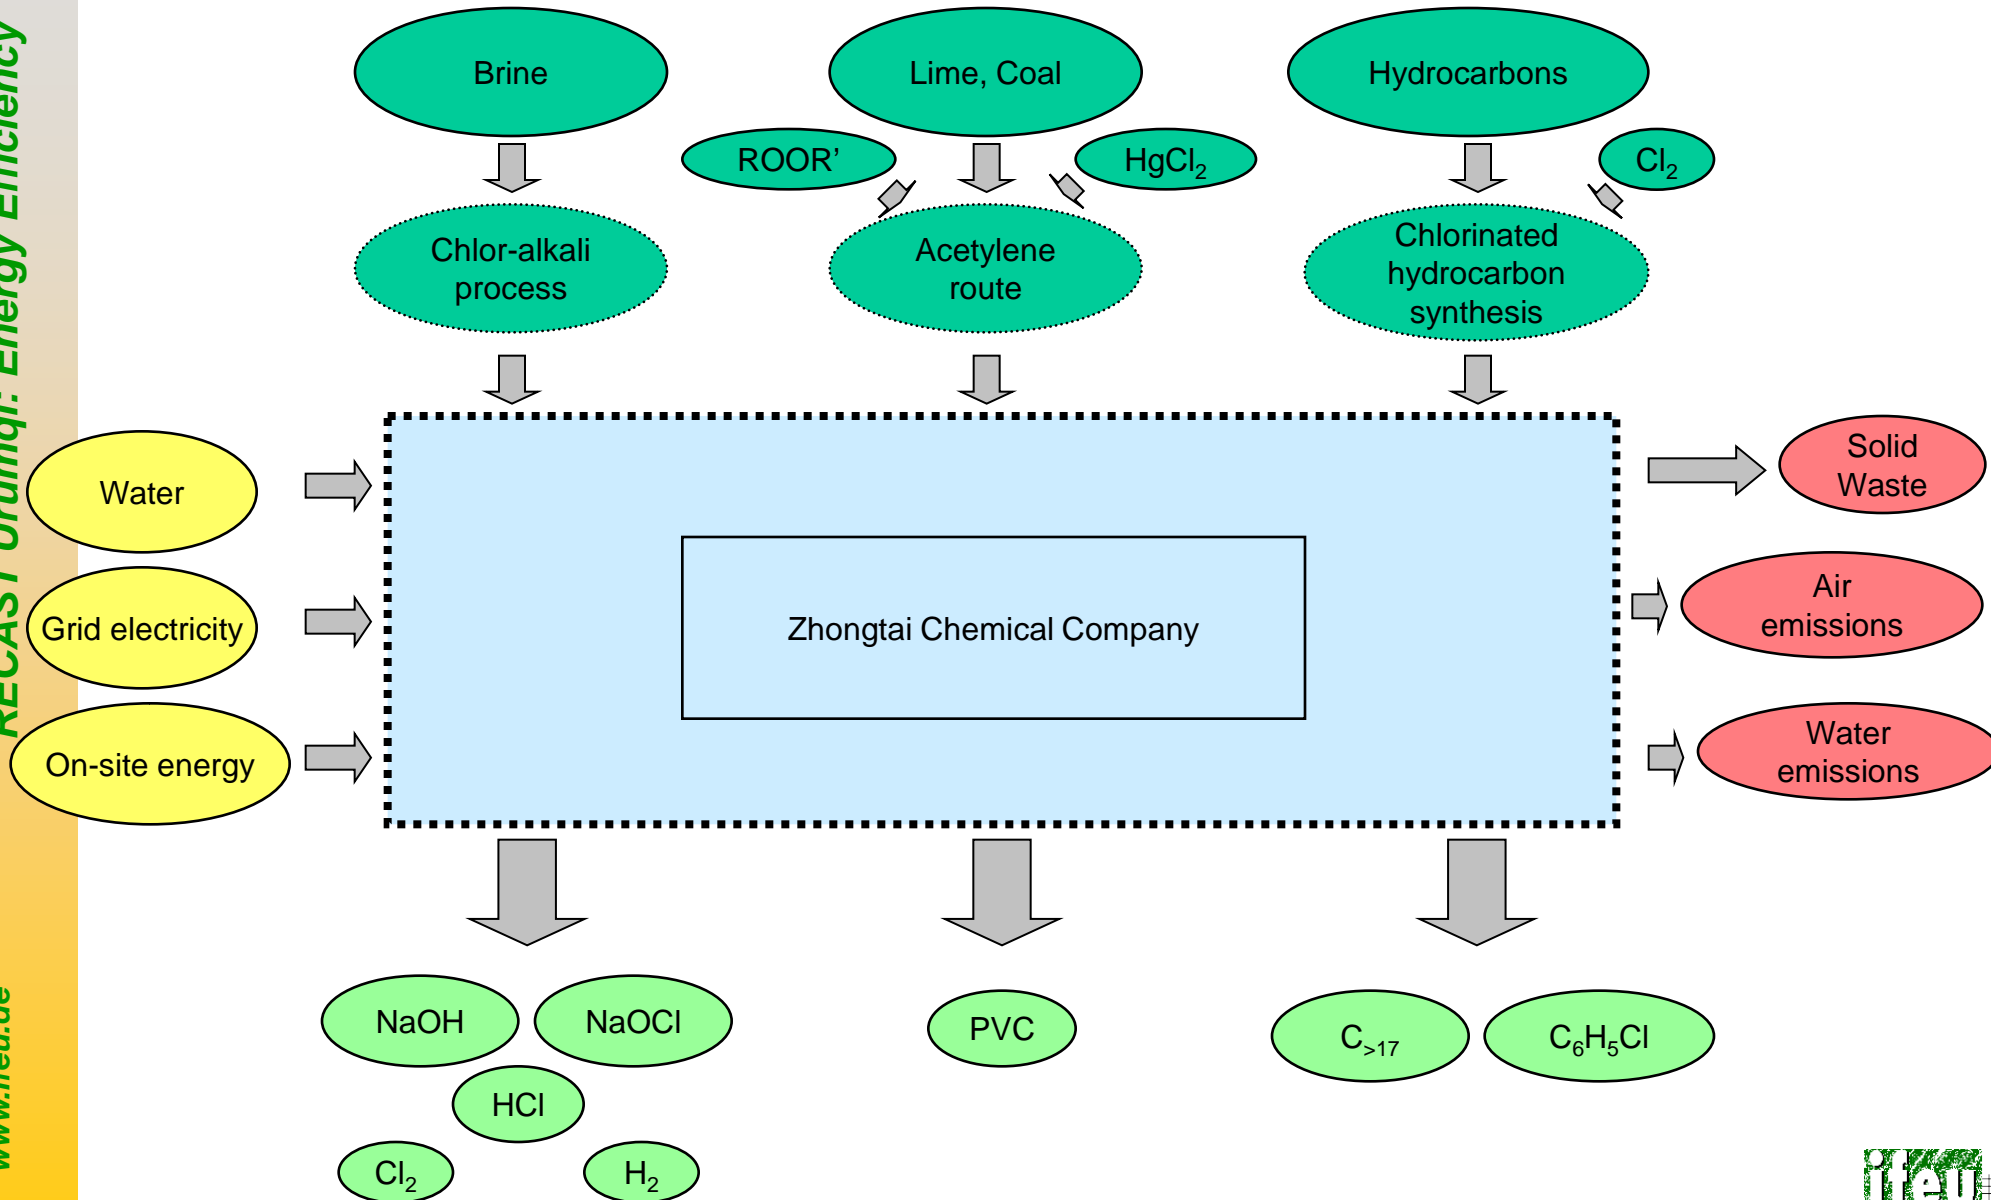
RECAST Urumqi: Energy Efficiency

www.ifeu.de

Brine

Lime, Coal

Hydrocarbons

ROOR'

$HgCl_2$

$Cl_2$

Chlor-alkali process

Acetylene route

Chlorinated hydrocarbon synthesis

Water

Grid electricity

On-site energy

Zhongtai Chemical Company

Solid Waste

Air emissions

Water emissions

NaOH

NaOCl

HCl

$Cl_2$

$H_2$

PVC

$C_{>17}$

$C_6H_5Cl$

ifeu